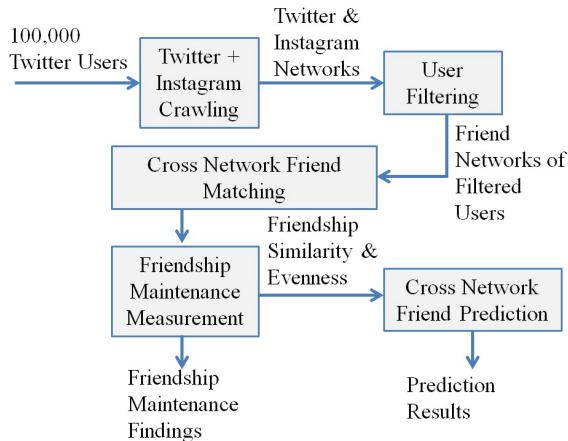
100,000 Twitter Users

Twitter + Instagram Crawling

Twitter & Instagram Networks

User Filtering

Friend Networks of Filtered Users

Cross Network Friend Matching

Friendship Maintenance Measurement

Friendship Similarity & Evenness

Cross Network Friend Prediction

Friendship Maintenance Findings

Prediction Results